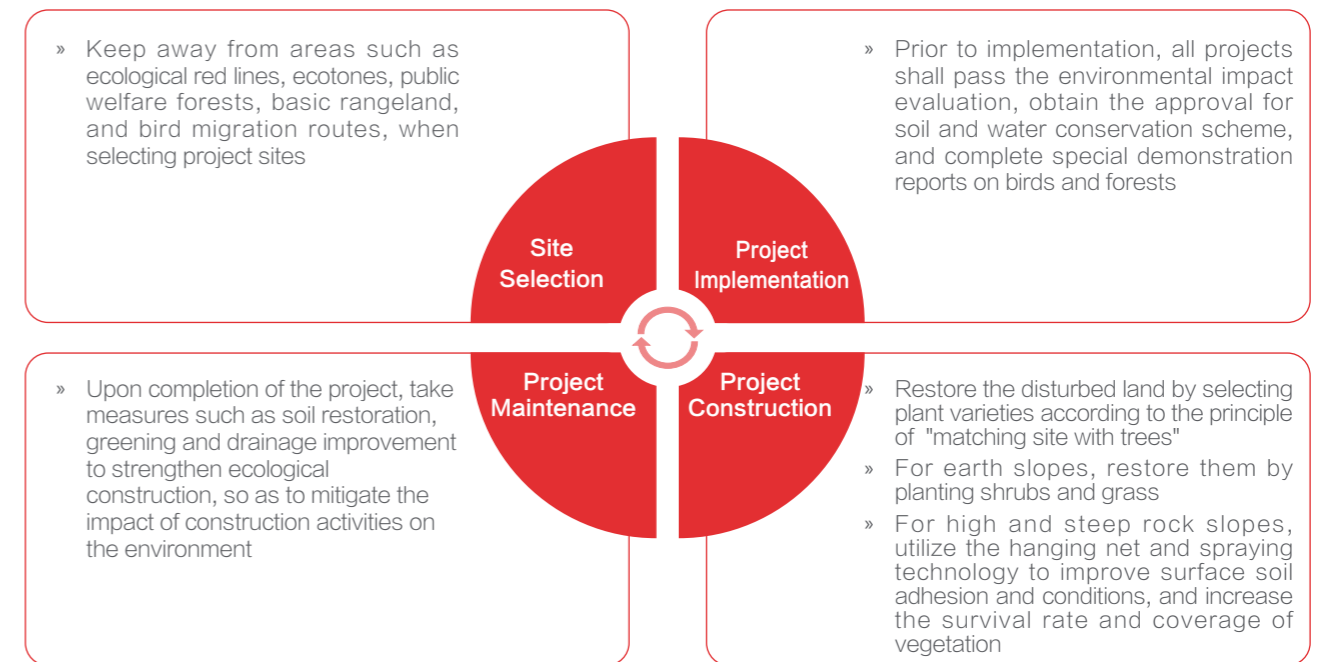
» Keep away from areas such as ecological red lines, ecotones, public welfare forests, basic rangeland, and bird migration routes, when selecting project sites

» Prior to implementation, all projects shall pass the environmental impact evaluation, obtain the approval for soil and water conservation scheme, and complete special demonstration reports on birds and forests

Site Selection

Project Implementation

Project Maintenance

Project Construction

» Upon completion of the project, take measures such as soil restoration, greening and drainage improvement to strengthen ecological construction, so as to mitigate the impact of construction activities on the environment

» Restore the disturbed land by selecting plant varieties according to the principle of "matching site with trees"

» For earth slopes, restore them by planting shrubs and grass

» For high and steep rock slopes, utilize the hanging net and spraying technology to improve surface soil adhesion and conditions, and increase the survival rate and coverage of vegetation